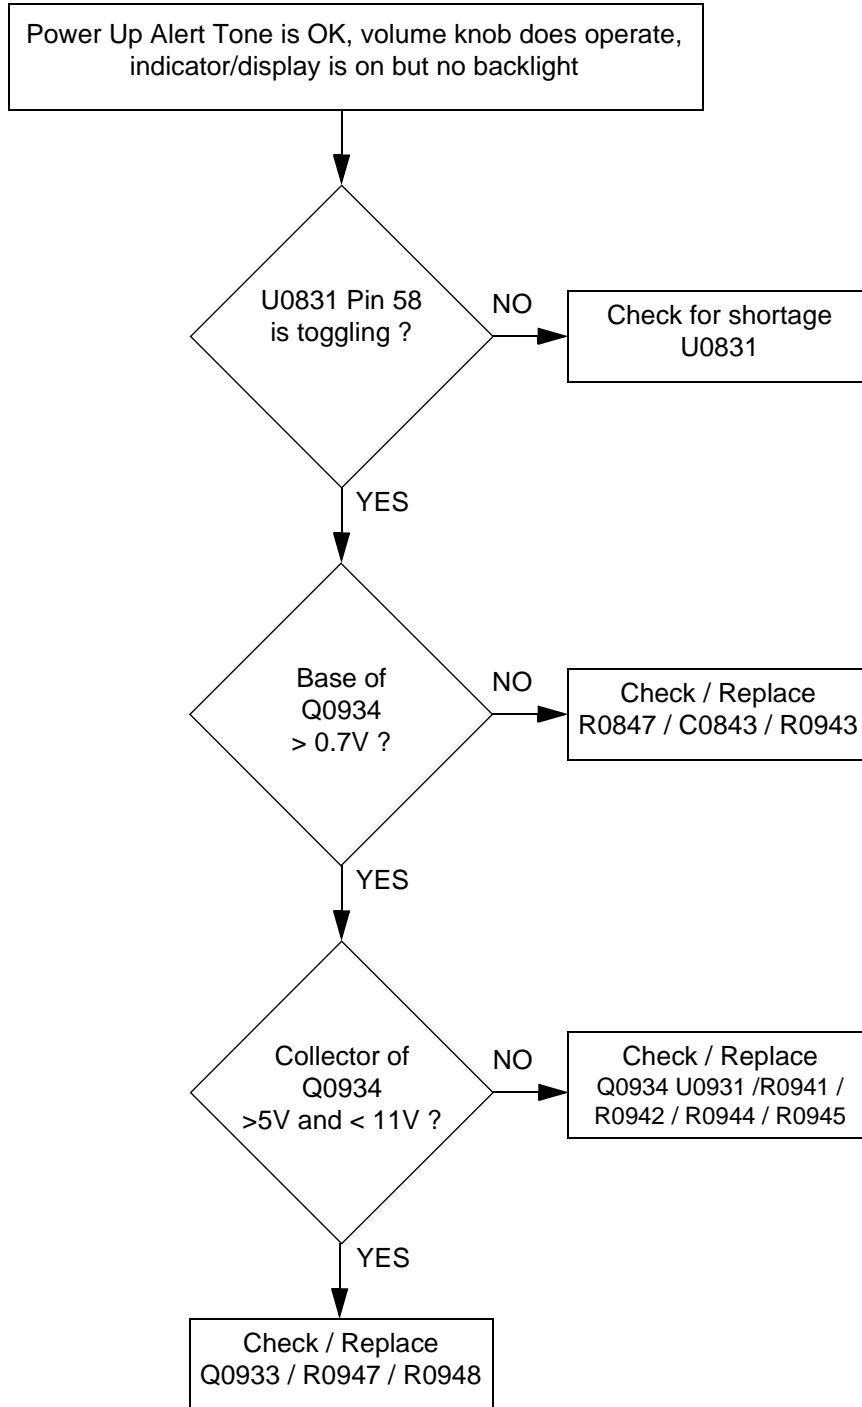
Power Up Alert Tone is OK, volume knob does operate, indicator/display is on but no backlight

U0831 Pin 58 is toggling ?

NO

Check for shortage U0831

YES

Base of Q0934 > 0.7V ?

NO

Check / Replace R0847 / C0843 / R0943

YES

Collector of Q0934 >5V and < 11V ?

NO

Check / Replace Q0934 U0931 /R0941 / R0942 / R0944 / R0945

YES

Check / Replace Q0933 / R0947 / R0948